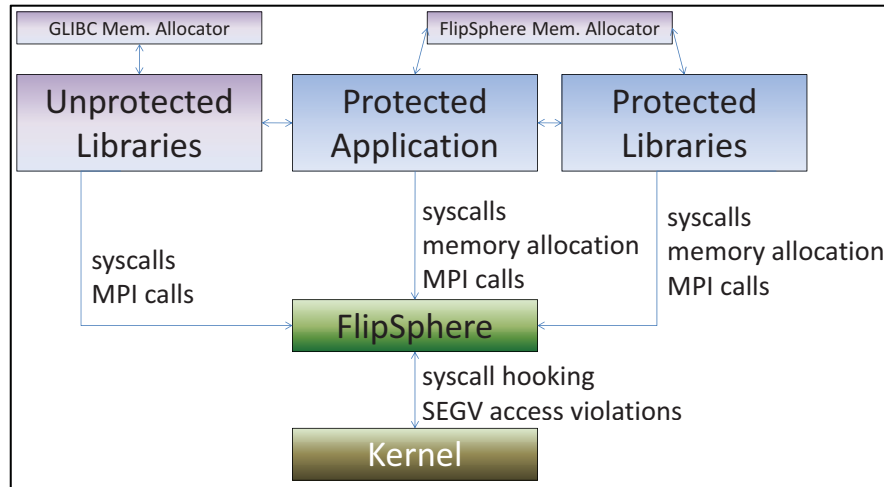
GLIBC Mem. Allocator

FlipSphere Mem. Allocator

Unprotected Libraries

Protected Application

Protected Libraries

syscalls
MPI calls

syscalls
memory allocation
MPI calls

syscalls
memory allocation
MPI calls

FlipSphere

syscall hooking
SEGV access violations

Kernel